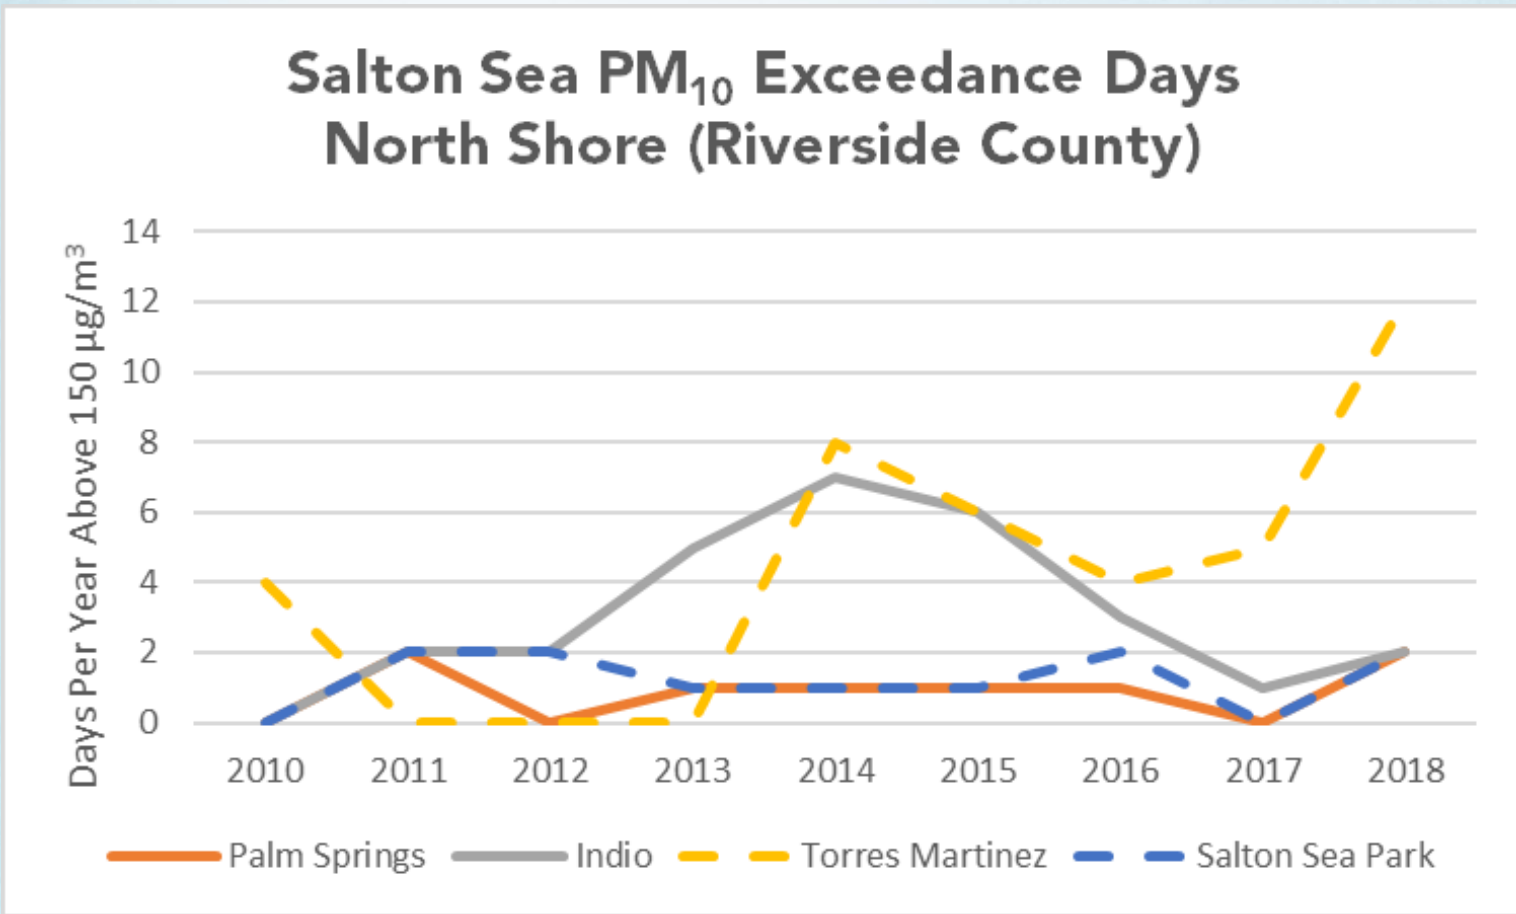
Salton Sea $PM_{10}$ Exceedance Days
North Shore (Riverside County)

Days Per Year Above 150 $\mu g/m^3$

14
12
10
8
6
4
2
0

2010 2011 2012 2013 2014 2015 2016 2017 2018

Palm Springs Indio Torres Martinez Salton Sea Park